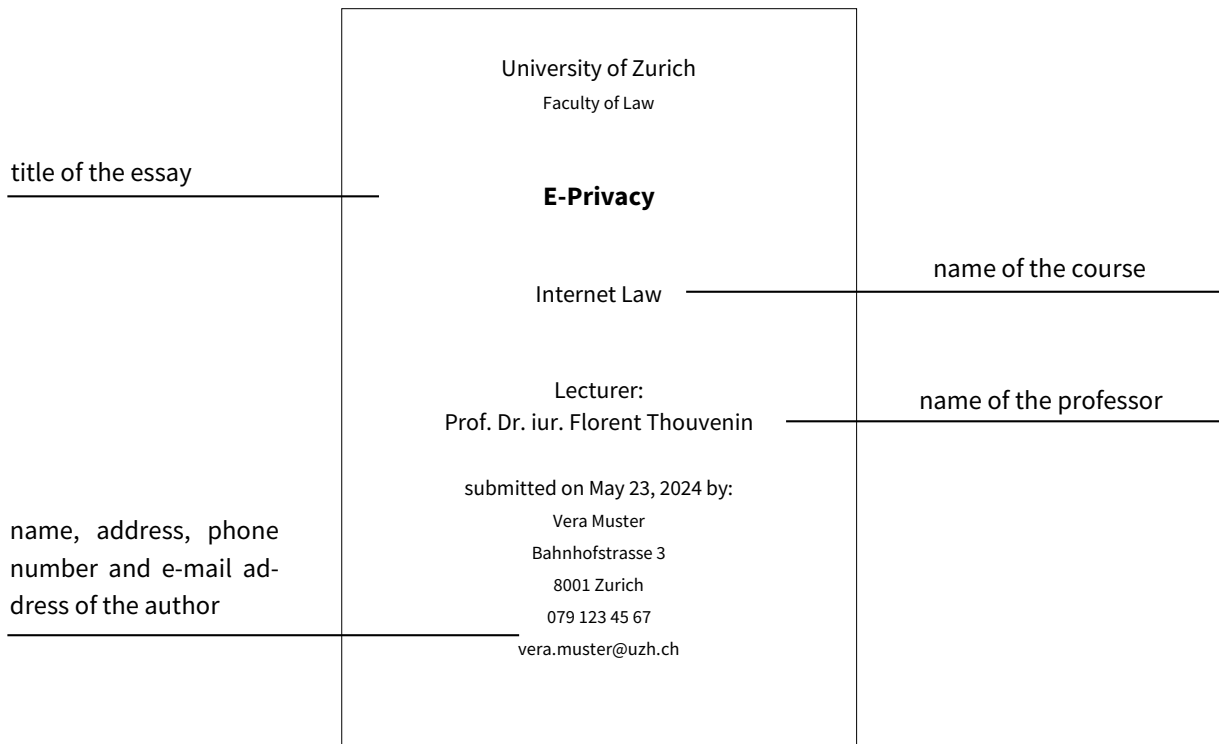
University of Zurich
Faculty of Law

title of the essay

**E-Privacy**

name of the course

Internet Law

Lecturer:
Prof. Dr. iur. Florent Thouvenin

name of the professor

submitted on May 23, 2024 by:
Vera Muster
Bahnhofstrasse 3
8001 Zurich
079 123 45 67
vera.muster@uzh.ch

name, address, phone number and e-mail address of the author